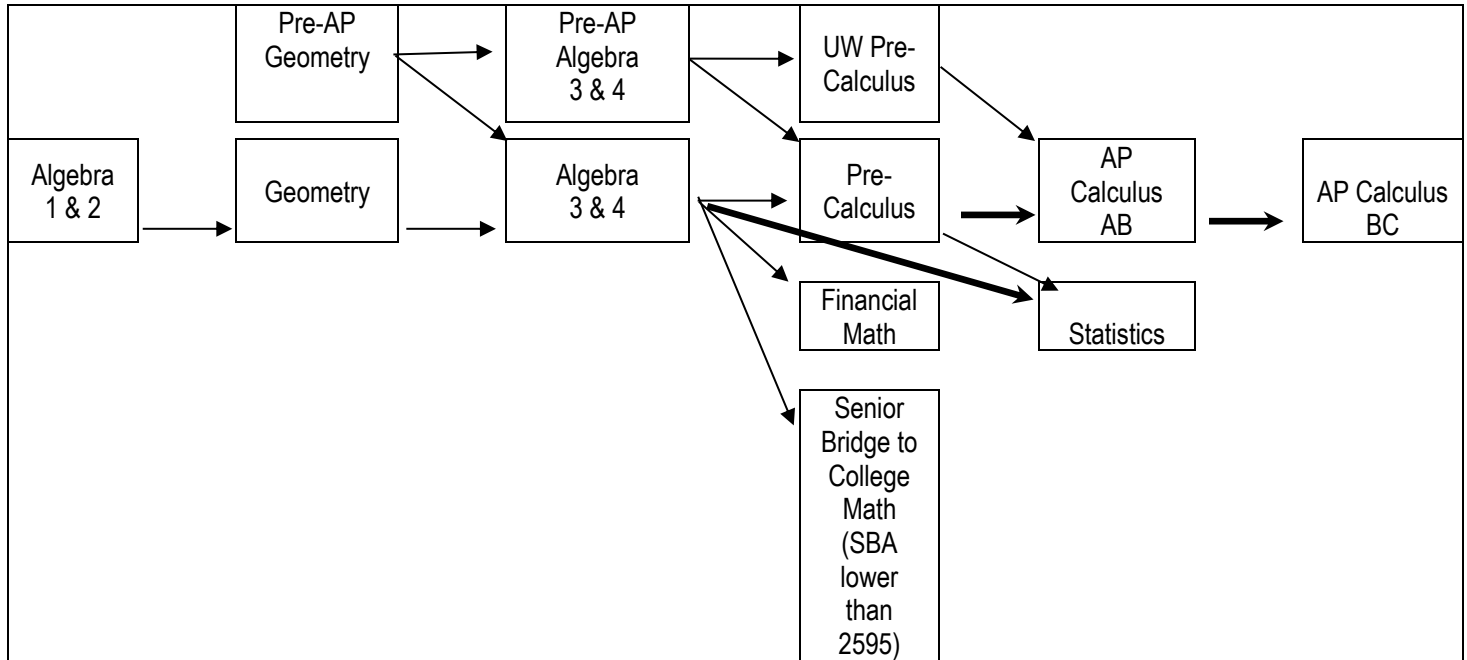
Pre-AP Geometry

Pre-AP Algebra 3 & 4

UW Pre-Calculus

Algebra 1 & 2

Geometry

Algebra 3 & 4

Pre-Calculus

AP Calculus AB

AP Calculus BC

Financial Math

Statistics

Senior Bridge to College Math (SBA lower than 2595)